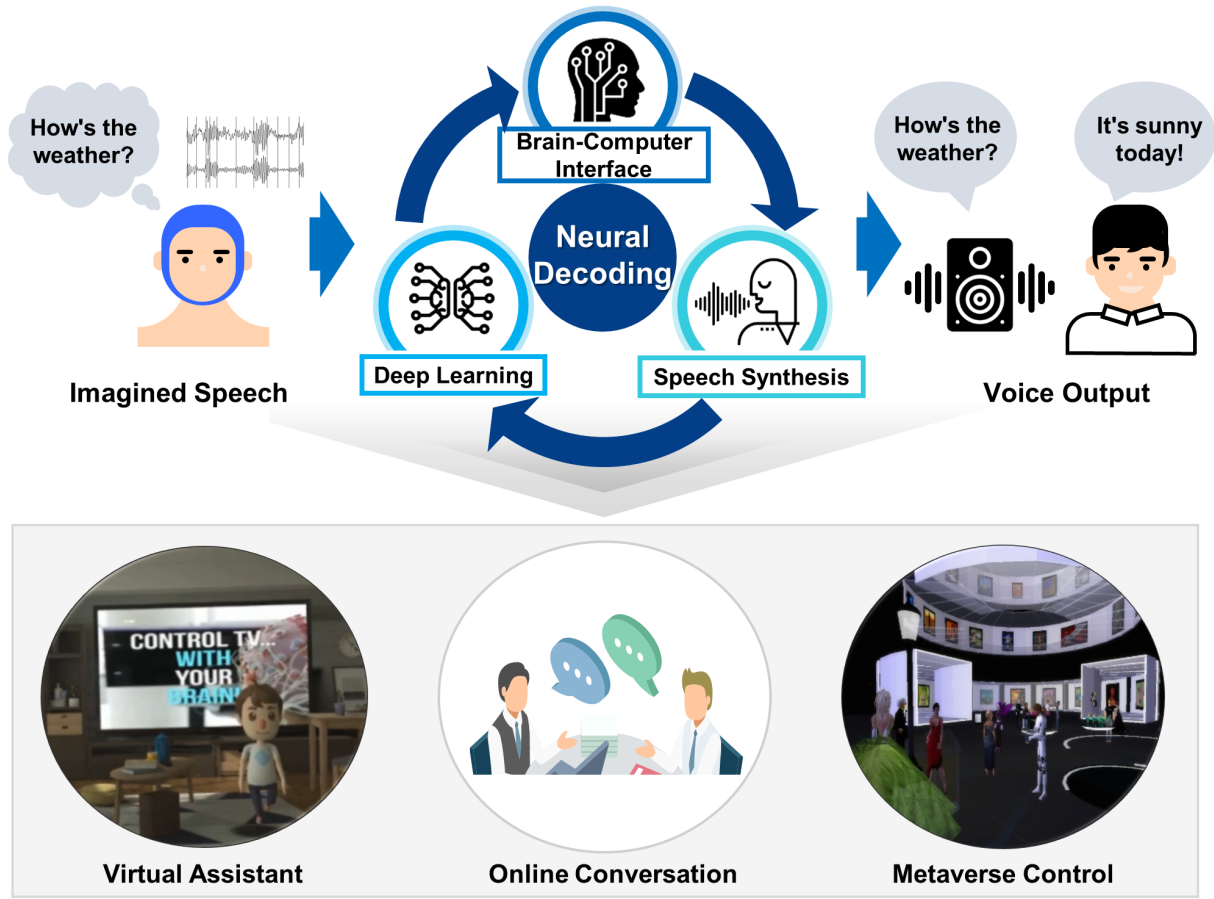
How's the weather?

Imagined Speech

Brain-Computer Interface

Neural Decoding

Deep Learning

Speech Synthesis

How's the weather?

It's sunny today!

Voice Output

CONTROL TV... WITH YOUR BRAIN!

Virtual Assistant

Online Conversation

Metaverse Control